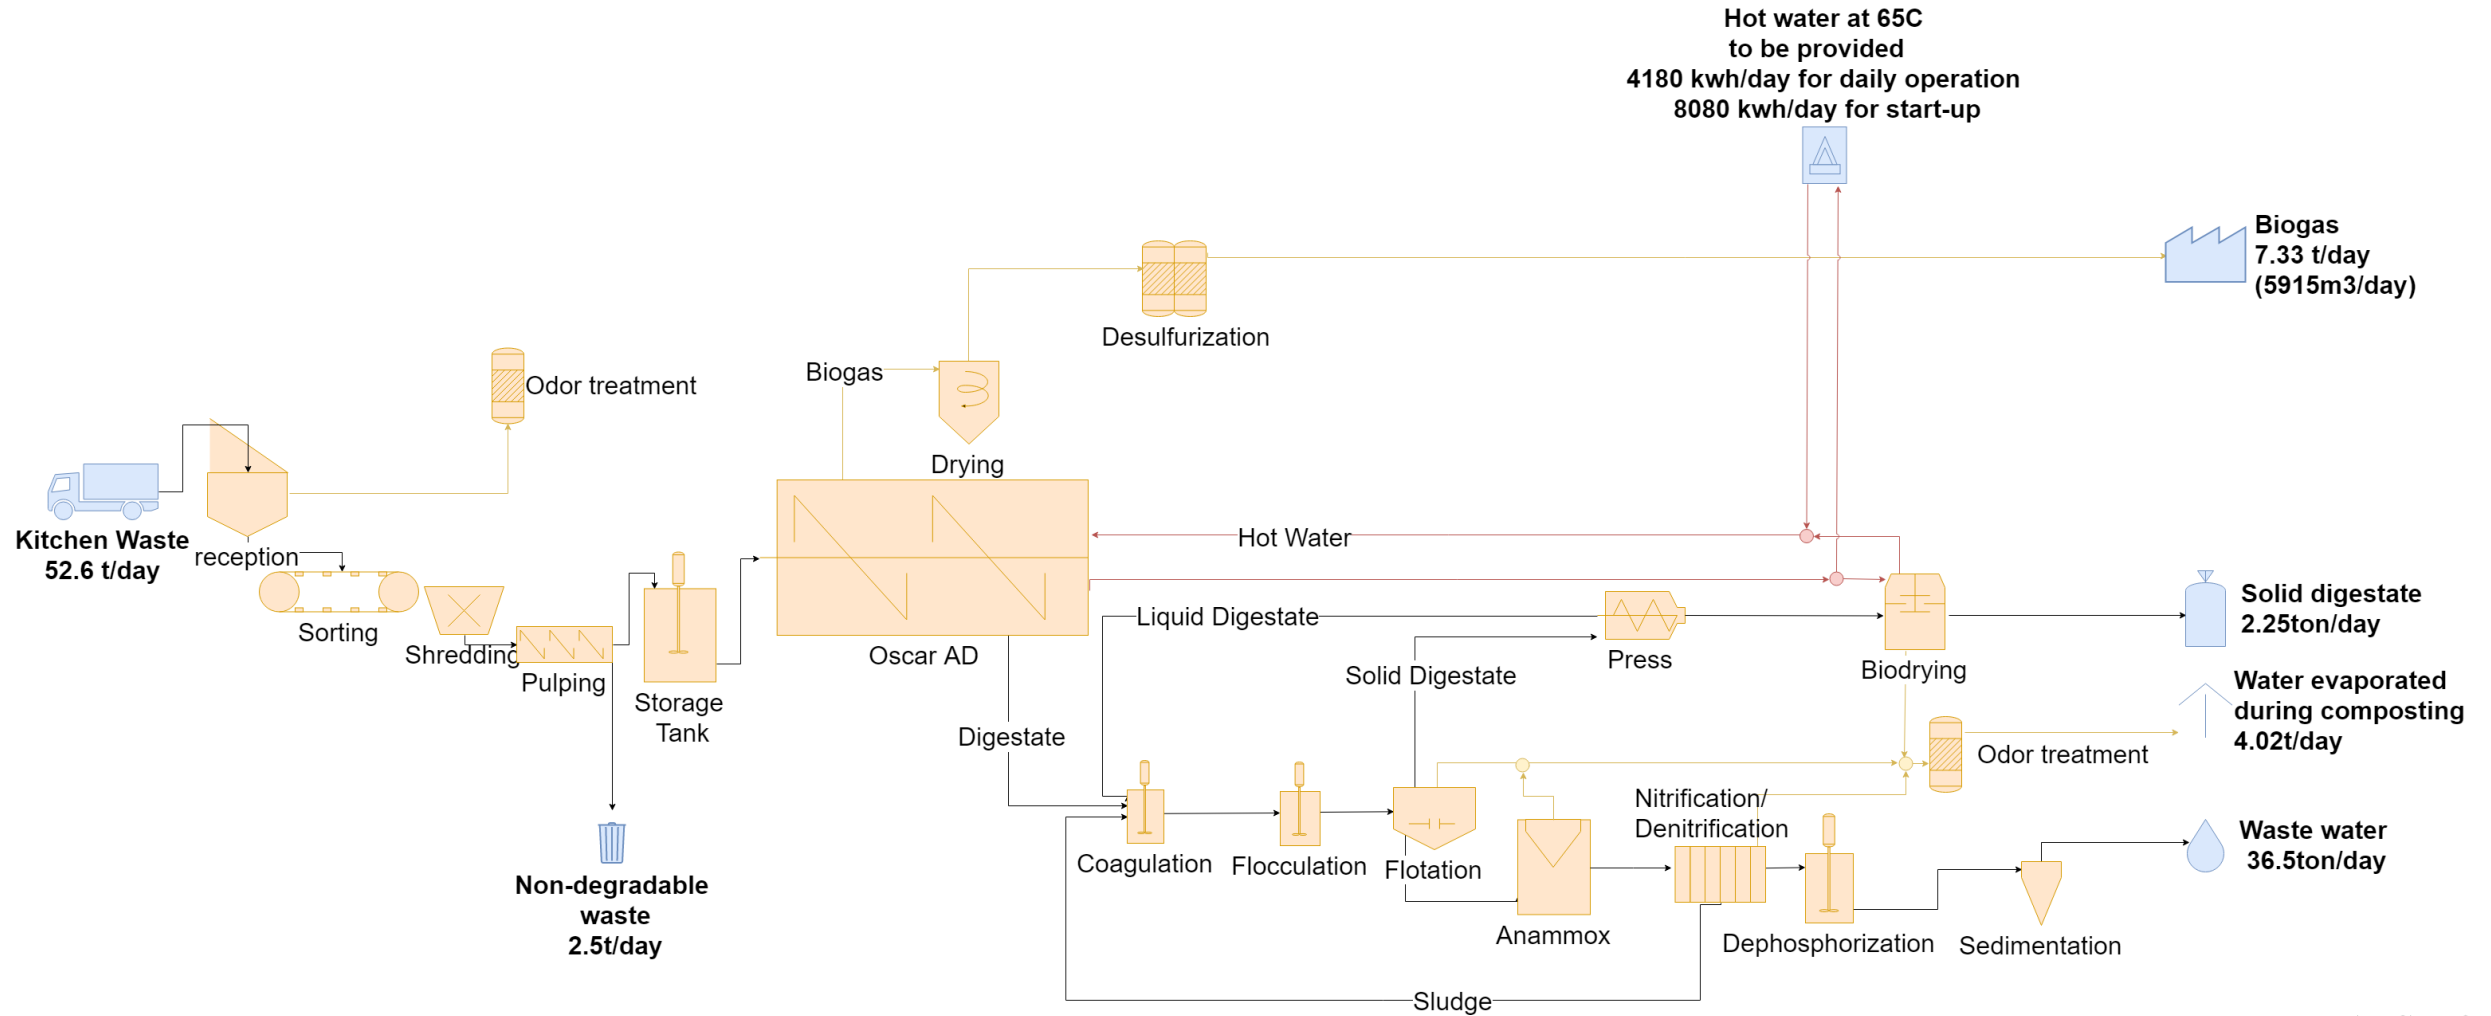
Hot water at 65C
to be provided
4180 kwh/day for daily operation
8080 kwh/day for start-up

Biogas
7.33 t/day
(5915m3/day)

Desulfurization

Odor treatment

Biogas

Drying

Kitchen Waste
52.6 t/day

reception

Hot Water

Sorting

Shredding

Pulping

Storage
Tank

Oscar AD

Liquid Digestate

Solid Digestate

Press

Biodrying

Solid digestate
2.25ton/day

Water evaporated
during composting
4.02t/day

Odor treatment

Digestate

Non-degradable
waste
2.5t/day

Coagulation

Flocculation

Flotation

Nitrification/
Denitrification

Anammox

Dephosphorization

Sedimentation

Waste water
36.5ton/day

Sludge